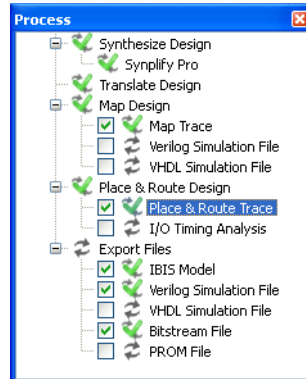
Process

Synthesize Design
Synplify Pro
Translate Design
Map Design
Map Trace
Verilog Simulation File
VHDL Simulation File
Place & Route Design
Place & Route Trace
I/O Timing Analysis
Export Files
IBIS Model
Verilog Simulation File
VHDL Simulation File
Bitstream File
PROM File